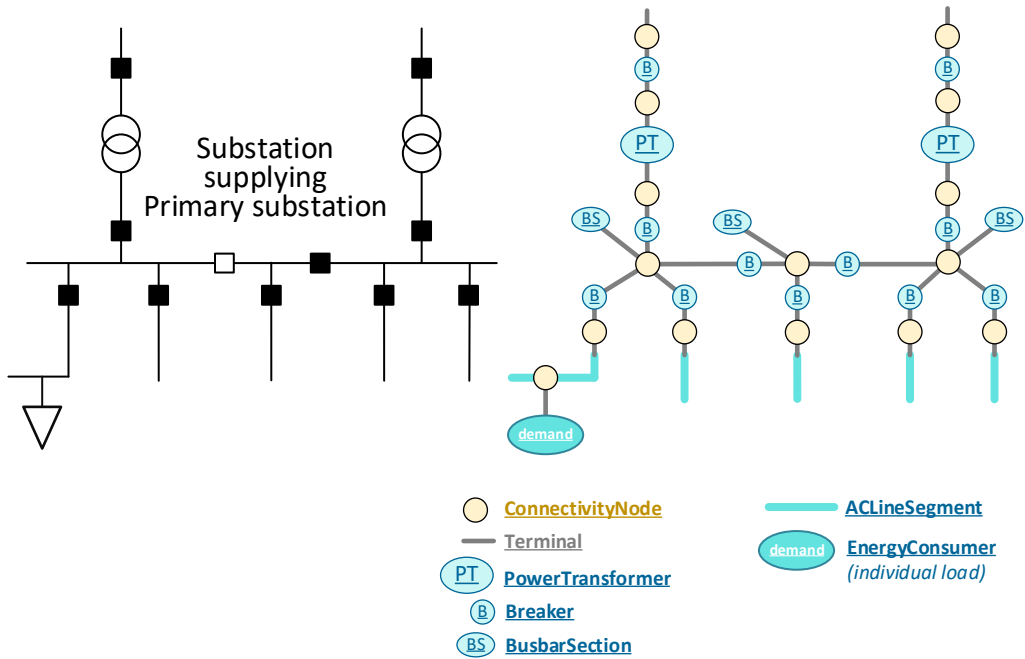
Substation supplying Primary substation

B
PT
BS
B
BS
B
B
B
BS
B
PT
BS
B
B
B
B
B
B
demand

ConnectivityNode
Terminal
PT PowerTransformer
B Breaker
BS BusbarSection
ACLineSegment
demand EnergyConsumer
(individual load)